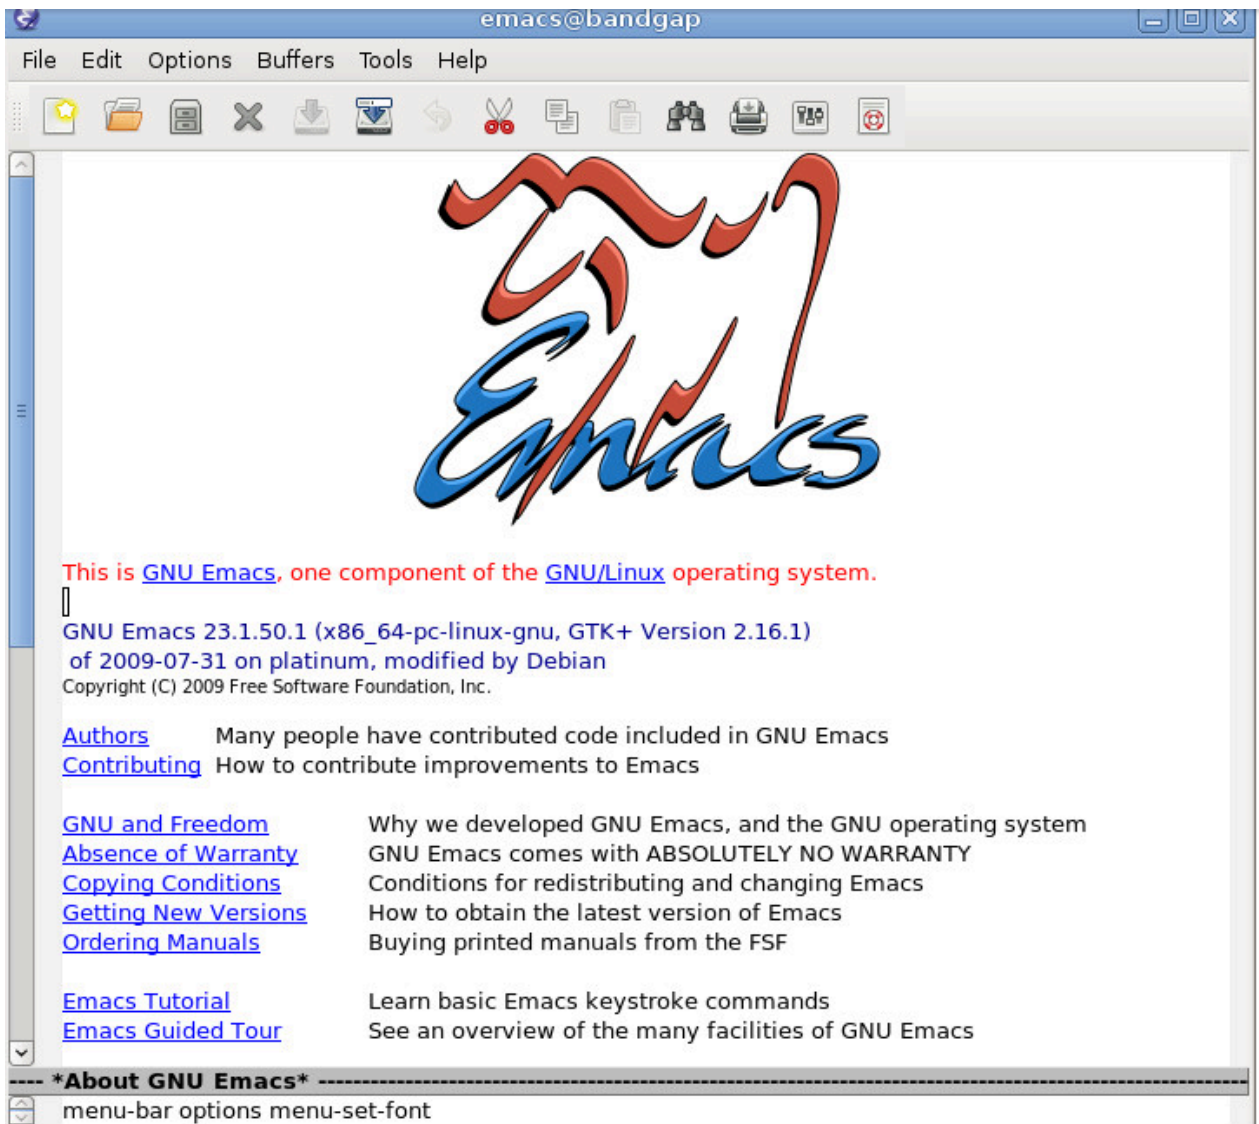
emacs@bandgap

File Edit Options Buffers Tools Help

Emacs

This is GNU Emacs, one component of the GNU/Linux operating system.

GNU Emacs 23.1.50.1 (x86_64-pc-linux-gnu, GTK+ Version 2.16.1)
of 2009-07-31 on platinum, modified by Debian
Copyright (C) 2009 Free Software Foundation, Inc.

Authors Many people have contributed code included in GNU Emacs
Contributing How to contribute improvements to Emacs

GNU and Freedom Why we developed GNU Emacs, and the GNU operating system
Absence of Warranty GNU Emacs comes with ABSOLUTELY NO WARRANTY
Copying Conditions Conditions for redistributing and changing Emacs
Getting New Versions How to obtain the latest version of Emacs
Ordering Manuals Buying printed manuals from the FSF

Emacs Tutorial Learn basic Emacs keystroke commands
Emacs Guided Tour See an overview of the many facilities of GNU Emacs

---- *About GNU Emacs* ----------------------------------------
menu-bar options menu-set-font